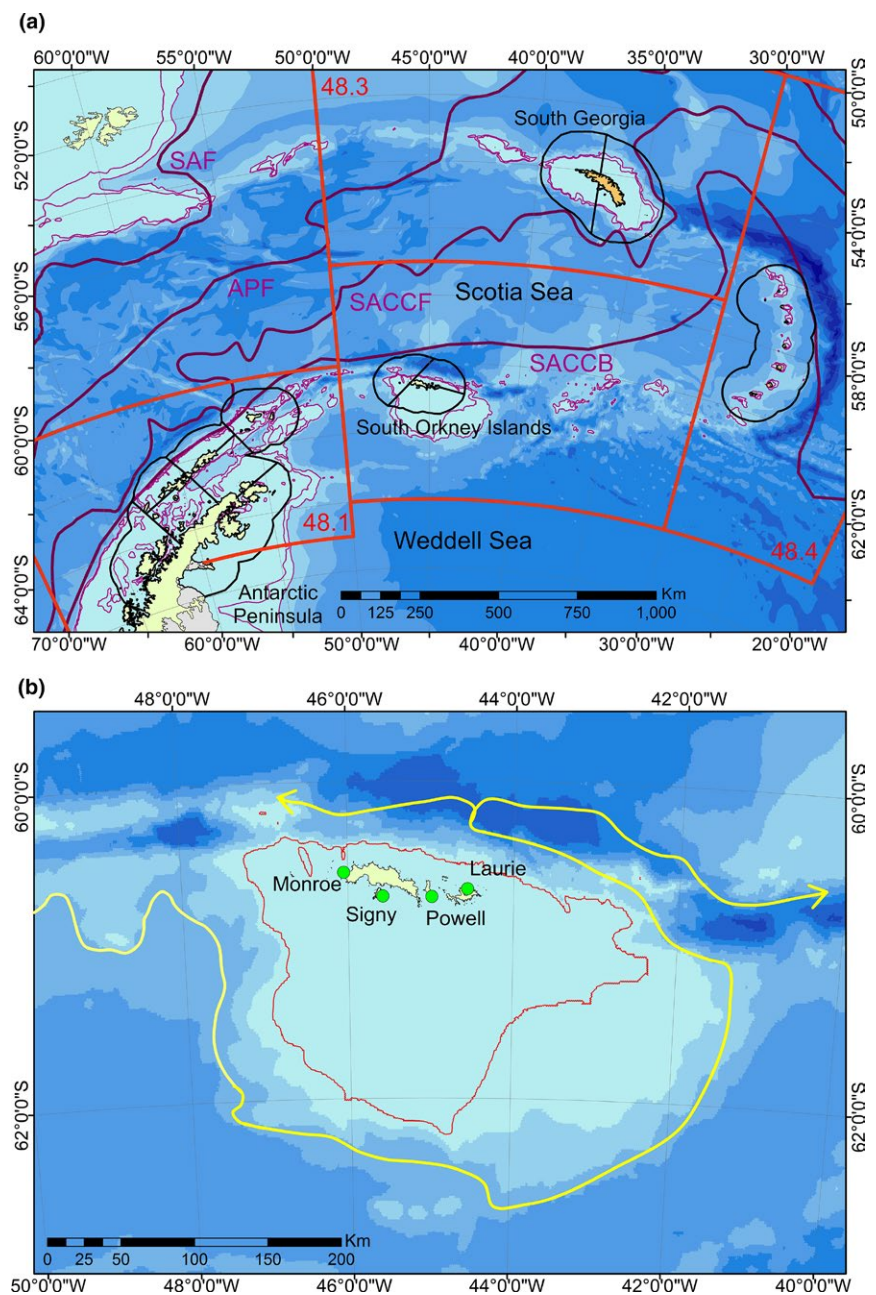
(a)

60°0'0"W 55°0'0"W 50°0'0"W 45°0'0"W 40°0'0"W 35°0'0"W 30°0'0"W

48.3

South Georgia

SAF

APF

SACCF

Scotia Sea

SACCB

South Orkney Islands

48.1

Weddell Sea

48.4

Antarctic Peninsula

0 125 250 500 750 1,000 Km

52°0'0"S
56°0'0"S
60°0'0"S
64°0'0"S

50°0'0"S
54°0'0"S
58°0'0"S
62°0'0"S

70°0'0"W 60°0'0"W 50°0'0"W 40°0'0"W 30°0'0"W 20°0'0"W

(b)

48°0'0"W 46°0'0"W 44°0'0"W 42°0'0"W

60°0'0"S

Monroe

Laurie

Signy

Powell

62°0'0"S

0 25 50 100 150 200 Km

50°0'0"W 48°0'0"W 46°0'0"W 44°0'0"W 42°0'0"W 40°0'0"W